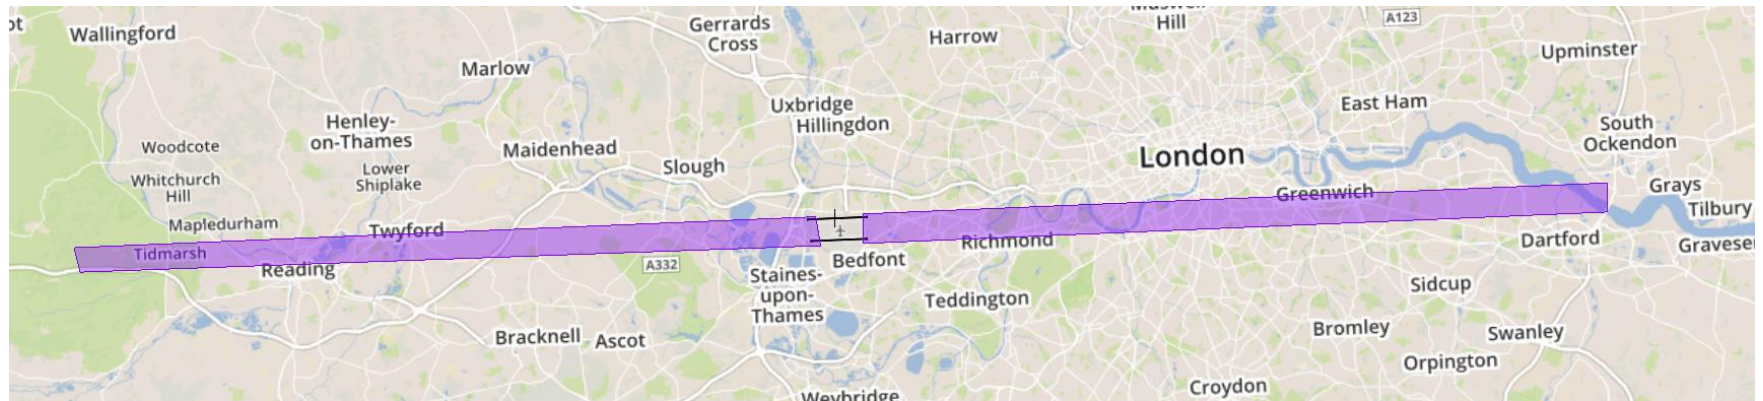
ot
Wallingford
Gerrards Cross
Harrow
Hill
A123
Upminster
Marlow
Uxbridge
Hillingdon
East Ham
Henley-on-Thames
Woodcote
Maidenhead
Slough
London
South Ockendon
Lower Shiplake
Whitchurch Hill
Greenwich
Grays
Mapledurham
Twyford
Tilbury
Tidmarsh
Richmond
Dartford
Reading
A332
Bedfont
Gravesen
Staines-upon-Thames
Teddington
Sidcup
Bracknell
Ascot
Bromley
Swanley
Orpington
Croydon
Weybridge